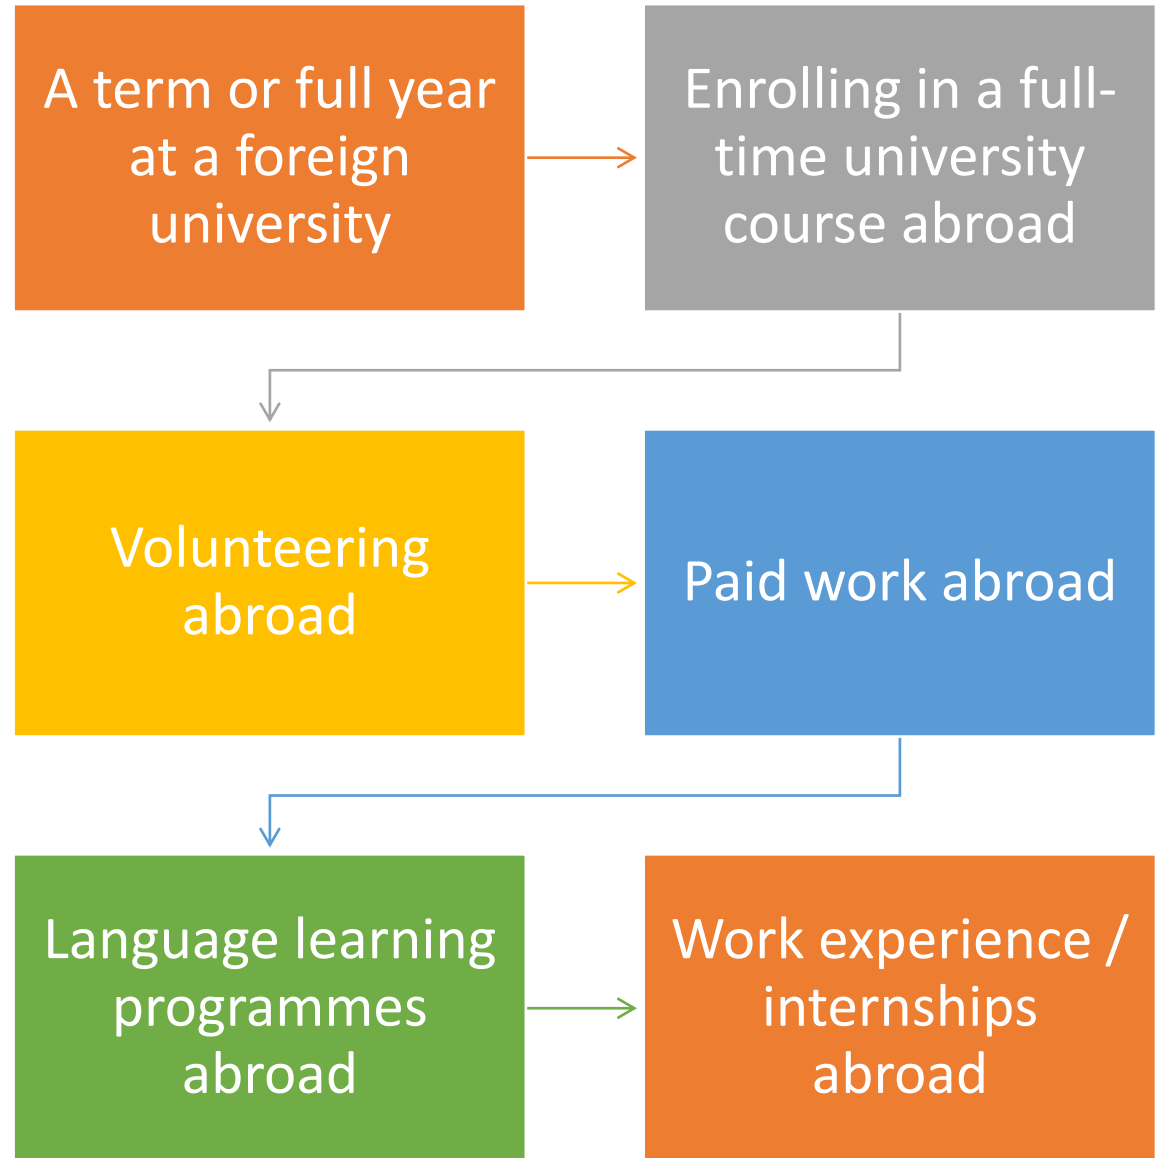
A term or full year at a foreign university

Enrolling in a full-time university course abroad

Volunteering abroad

Paid work abroad

Language learning programmes abroad

Work experience / internships abroad